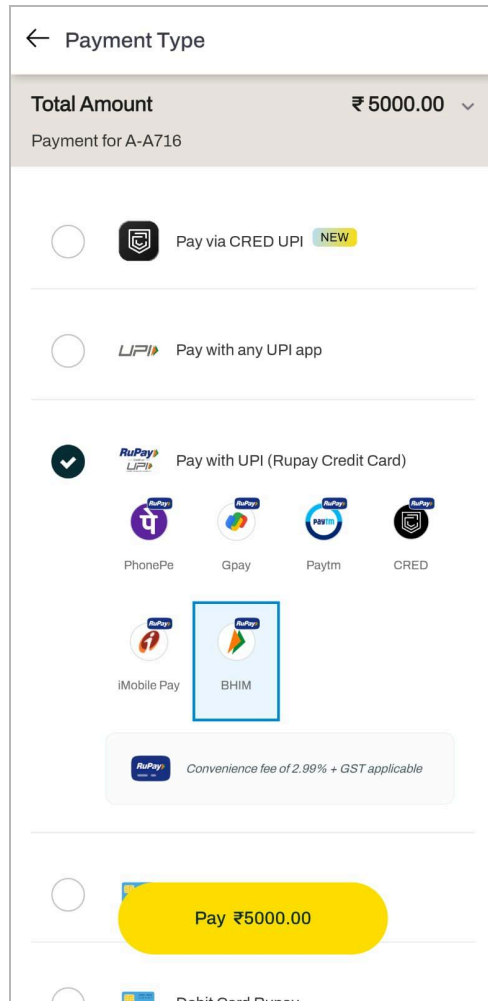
← Payment Type

Total Amount ₹ 5000.00

Payment for A-A716

Pay via CRED UPI NEW

UPI Pay with any UPI app

RuPay UPI Pay with UPI (Rupay Credit Card)

RuPay PhonePe

RuPay Gpay

RuPay Paytm

RuPay CRED

RuPay iMobile Pay

RuPay BHIM

RuPay Convenience fee of 2.99% + GST applicable

Pay ₹5000.00

Debit Card Rupay